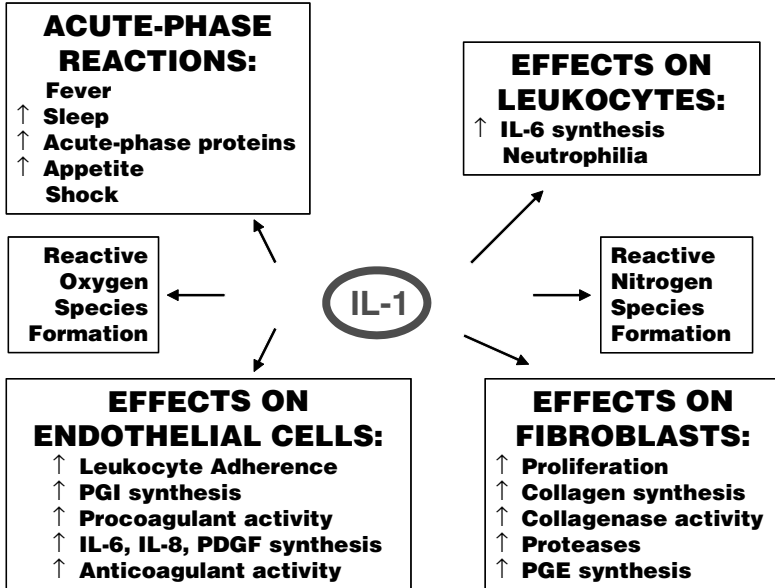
ACUTE-PHASE REACTIONS:
Fever
↑ Sleep
↑ Acute-phase proteins
↑ Appetite
Shock

EFFECTS ON LEUKOCYTES:
↑ IL-6 synthesis
Neutrophilia

Reactive Oxygen Species Formation

IL-1

Reactive Nitrogen Species Formation

EFFECTS ON ENDOTHELIAL CELLS:
↑ Leukocyte Adherence
↑ PGI synthesis
↑ Procoagulant activity
↑ IL-6, IL-8, PDGF synthesis
↑ Anticoagulant activity

EFFECTS ON FIBROBLASTS:
↑ Proliferation
↑ Collagen synthesis
↑ Collagenase activity
↑ Proteases
↑ PGE synthesis